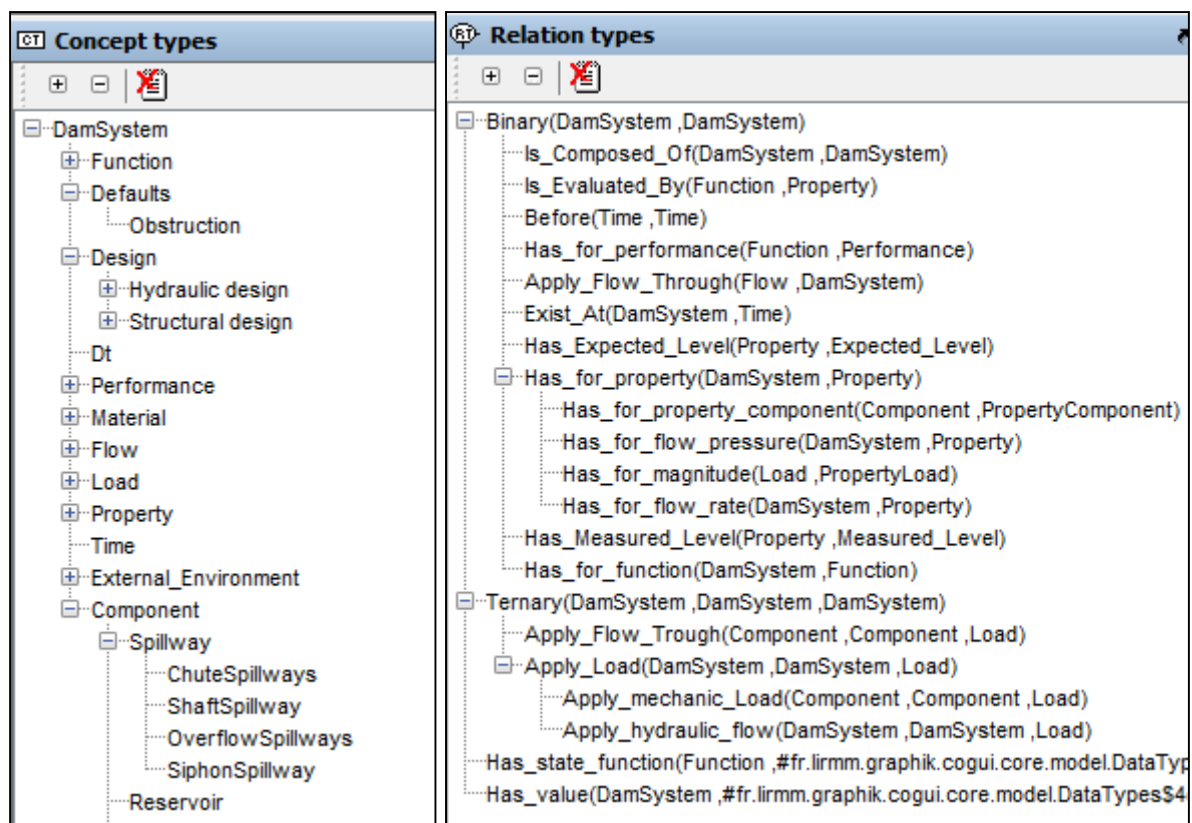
Concept types

DamSystem
Function
Defaults
Obstruction
Design
Hydraulic design
Structural design
Dt
Performance
Material
Flow
Load
Property
Time
External_Environment
Component
Spillway
ChuteSpillways
ShaftSpillway
OverflowSpillways
SiphonSpillway
Reservoir

Relation types

Binary(DamSystem ,DamSystem)
Is_Composed_Of(DamSystem ,DamSystem)
Is_Evaluated_By(Function ,Property)
Before(Time ,Time)
Has_for_performance(Function ,Performance)
Apply_Flow_Through(Flow ,DamSystem)
Exist_At(DamSystem ,Time)
Has_Expected_Level(Property ,Expected_Level)
Has_for_property(DamSystem ,Property)
Has_for_property_component(Component ,PropertyComponent)
Has_for_flow_pressure(DamSystem ,Property)
Has_for_magnitude(Load ,PropertyLoad)
Has_for_flow_rate(DamSystem ,Property)
Has_Measured_Level(Property ,Measured_Level)
Has_for_function(DamSystem ,Function)
Ternary(DamSystem ,DamSystem ,DamSystem)
Apply_Flow_Trough(Component ,Component ,Load)
Apply_Load(DamSystem ,DamSystem ,Load)
Apply_mechanic_Load(Component ,Component ,Load)
Apply_hydraulic_flow(DamSystem ,DamSystem ,Load)
Has_state_function(Function ,#fr.lirmm.graphik.cogui.core.model.DataTyp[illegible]
Has_value(DamSystem ,#fr.lirmm.graphik.cogui.core.model.DataTypes$4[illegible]